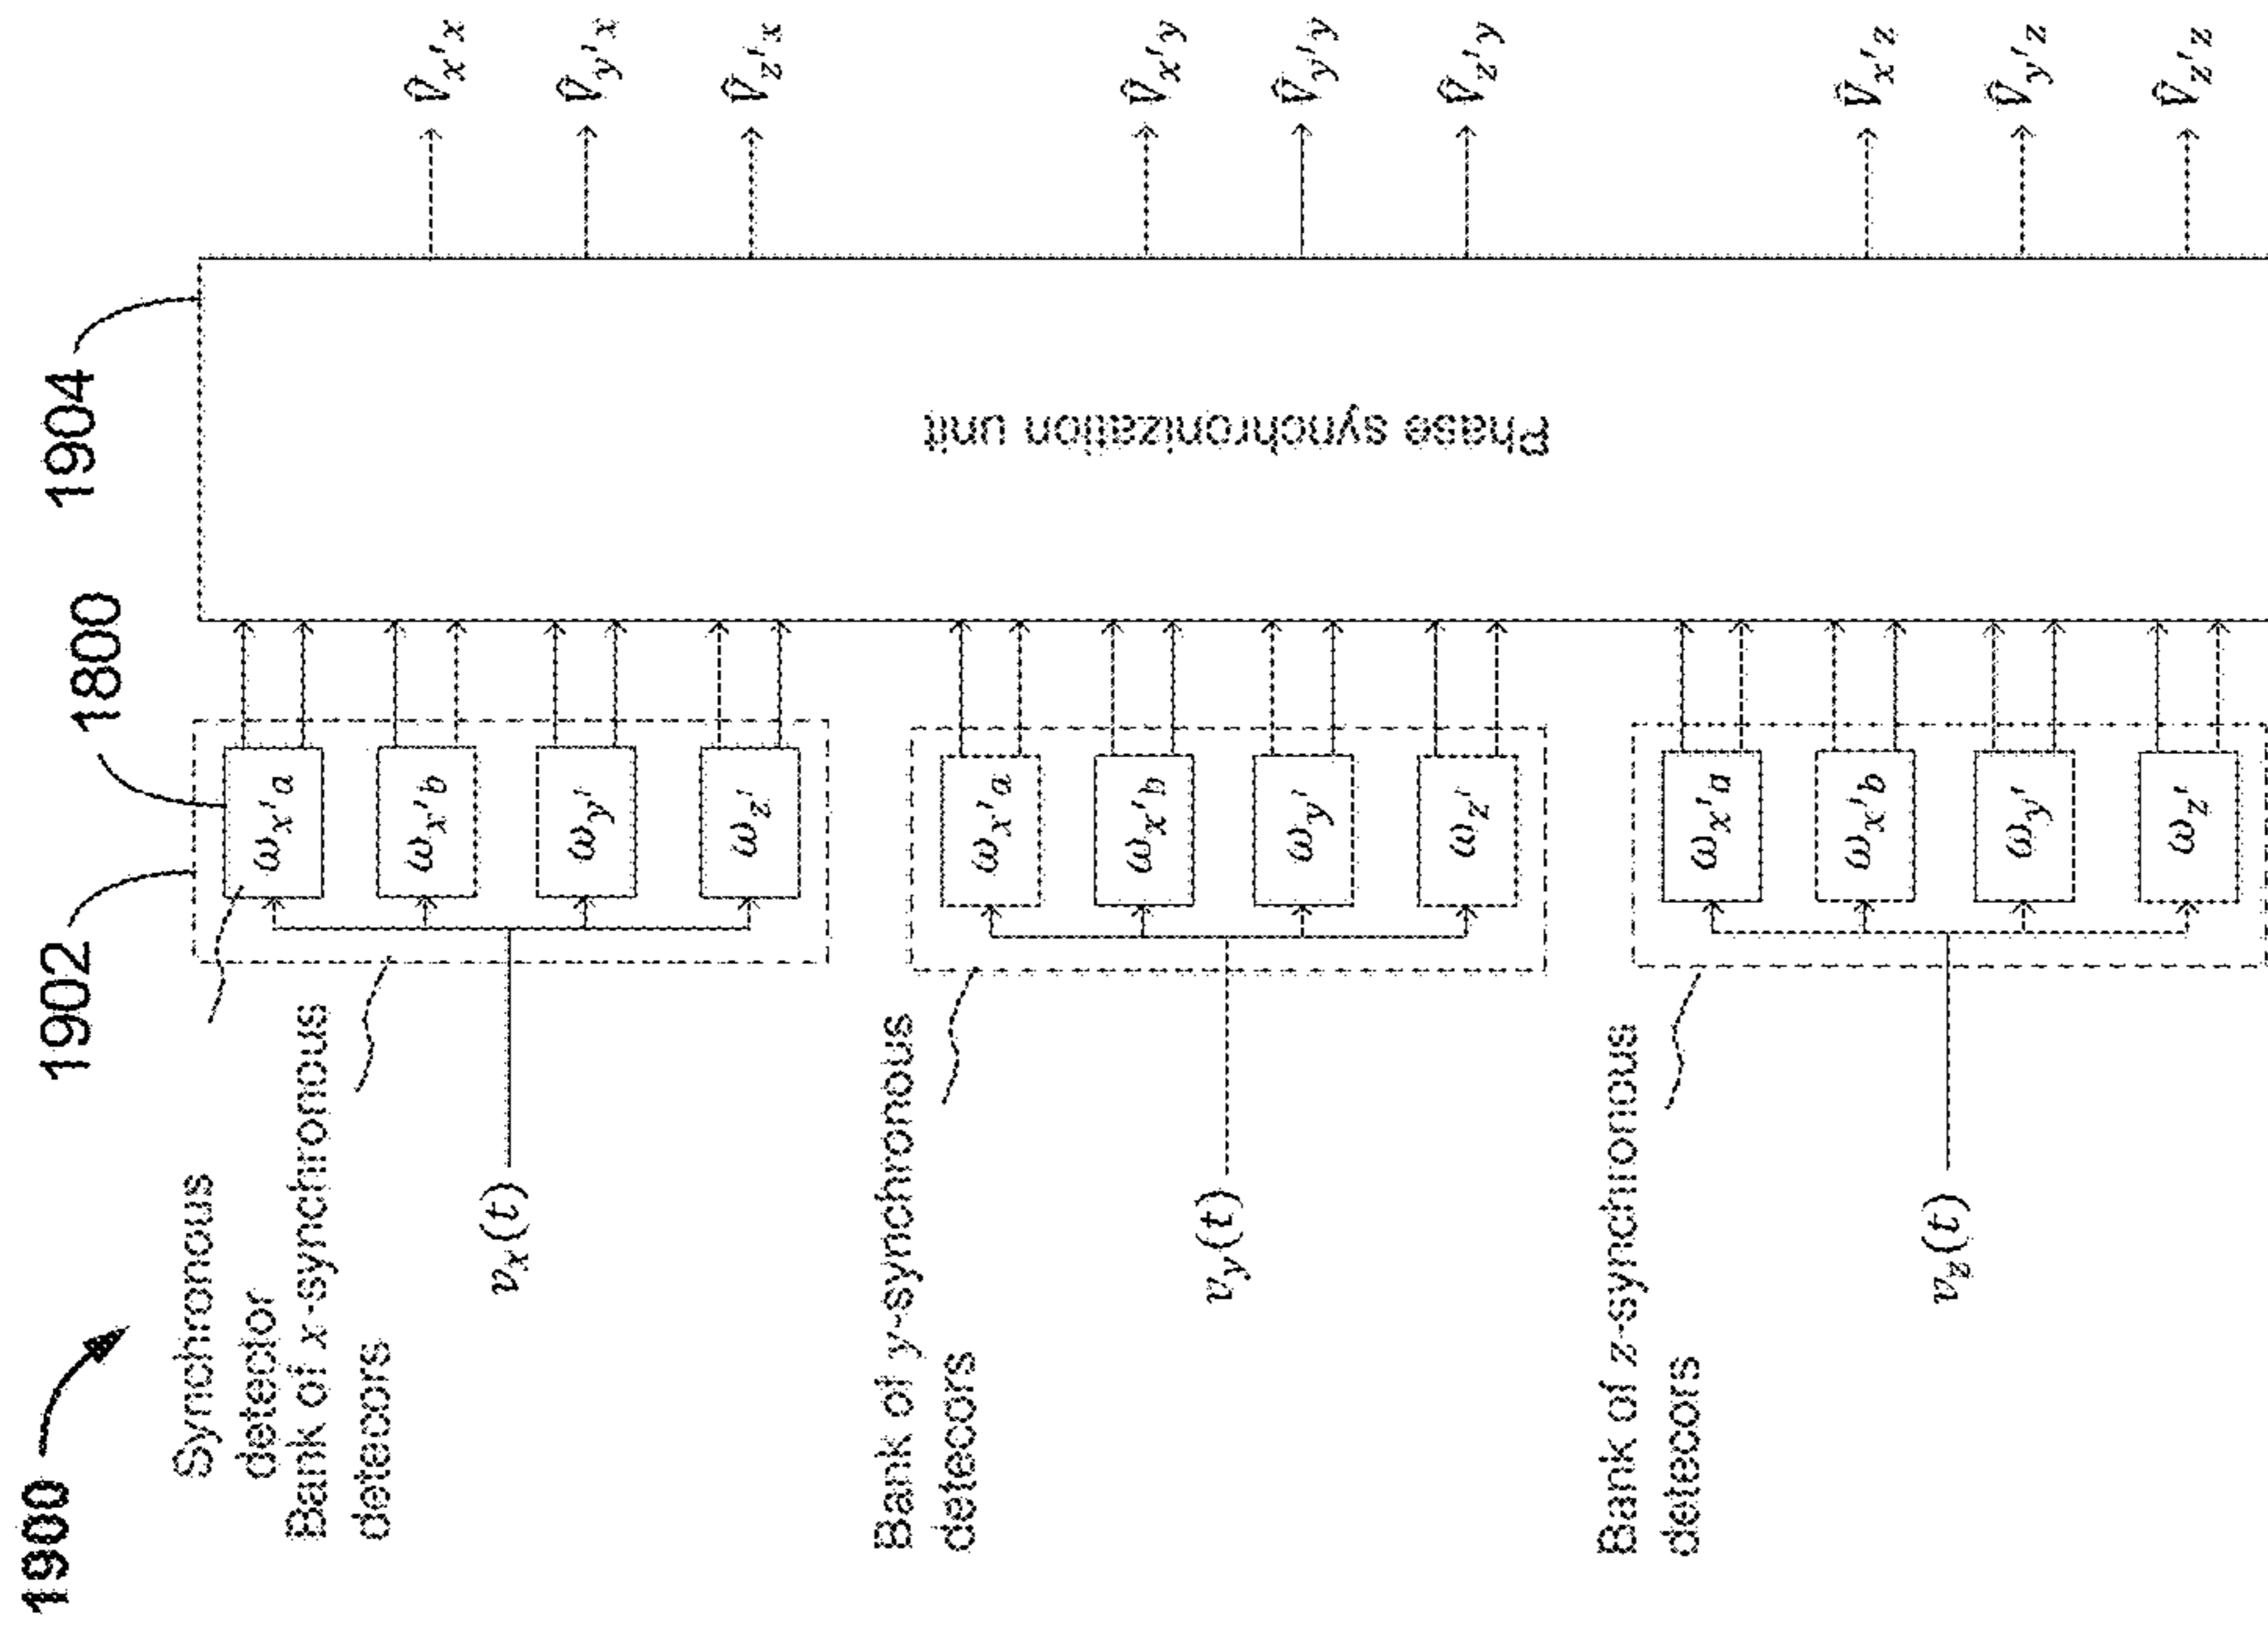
1900

Synchronous detector

Bank of x-synchronous detecors

1902

1800

1904

$v_x(t)$

$\omega_{x'a}$

$\omega_{x'b}$

$\omega_{y'}$

$\omega_{z'}$

Bank of y-synchronous detecors

$v_y(t)$

$\omega_{x'a}$

$\omega_{x'b}$

$\omega_{y'}$

$\omega_{z'}$

Bank of z-synchronous detecors

$v_z(t)$

$\omega_{x'a}$

$\omega_{x'b}$

$\omega_{y'}$

$\omega_{z}$

Phase synchronization unit

$\hat{v}_{x'x}$

$\hat{v}_{y'x}$

$\hat{v}_{z'x}$

$\hat{v}_{x'y}$

$\hat{v}_{y'y}$

$\hat{v}_{z'y}$

$\hat{v}_{x'z}$

$\hat{v}_{y'z}$

$\hat{v}_{z'z}$